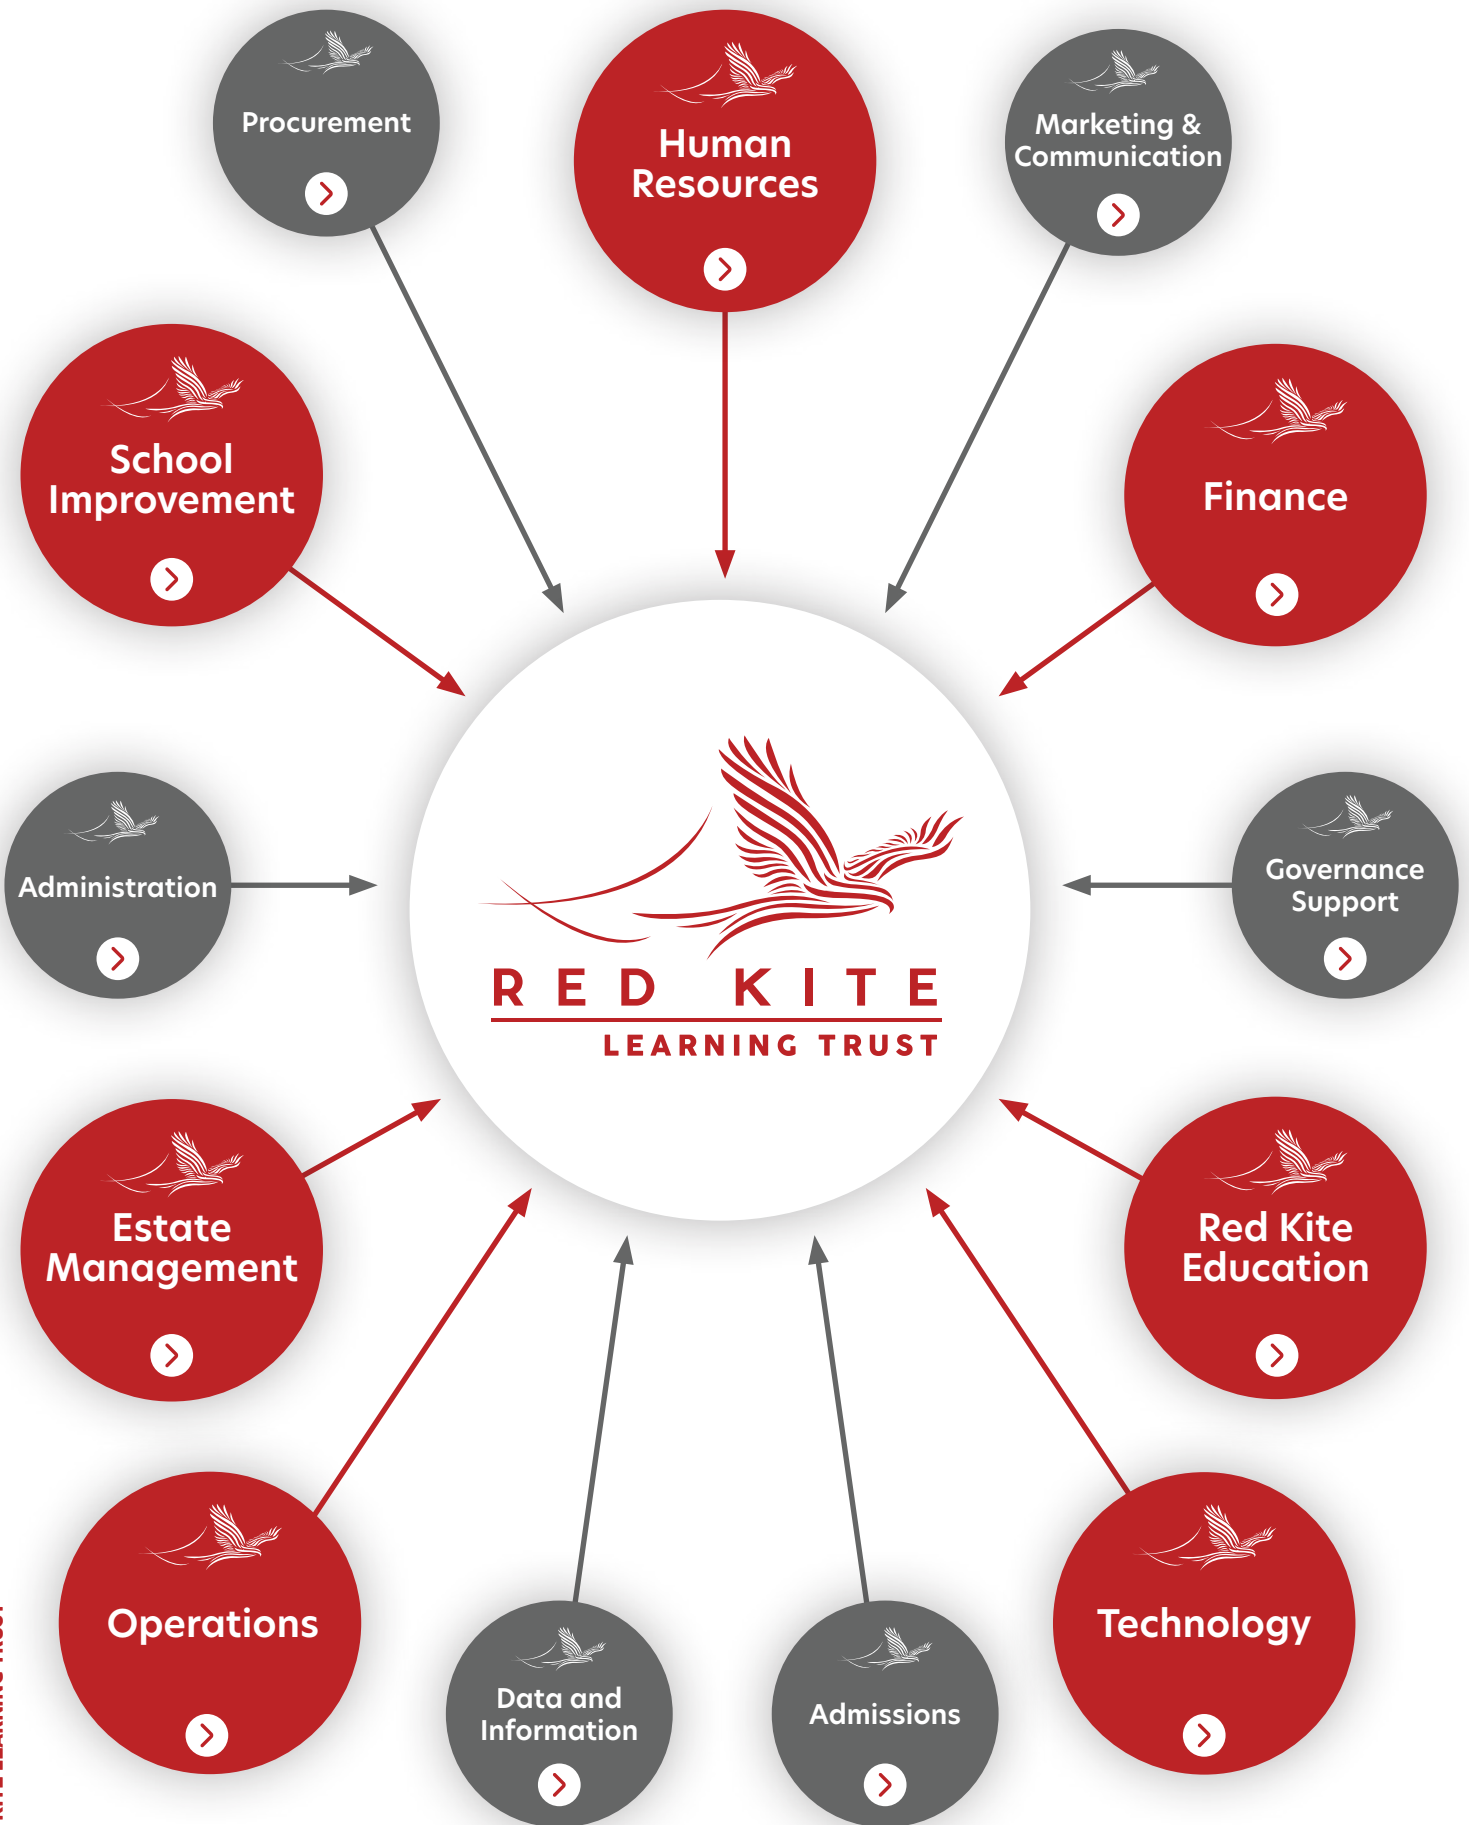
Procurement

Human Resources

Marketing & Communication

School Improvement

Finance

Administration

RED KITE
LEARNING TRUST

Governance Support

Estate Management

Red Kite Education

Operations

Data and Information

Admissions

Technology